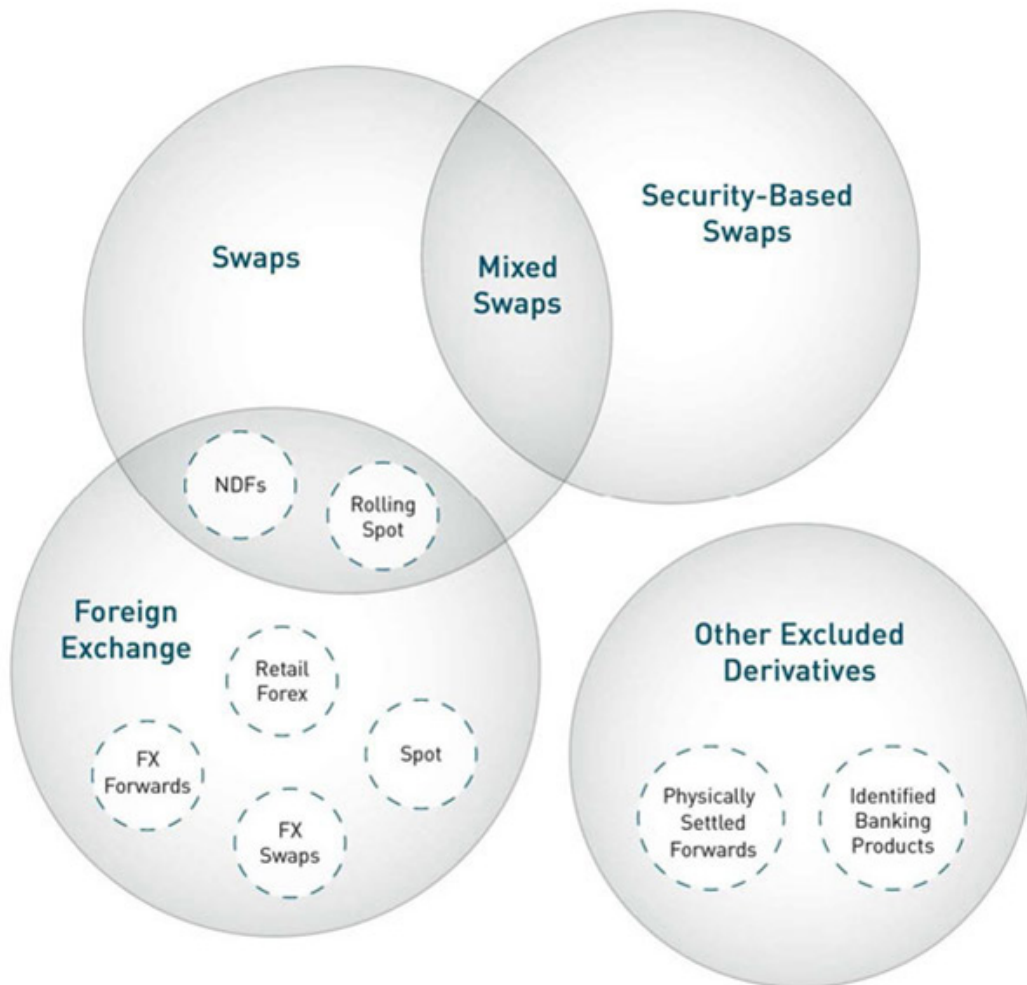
Swaps

Mixed Swaps

Security-Based Swaps

NDFs

Rolling Spot

Foreign Exchange

Retail Forex

Spot

FX Forwards

FX Swaps

Other Excluded Derivatives

Physically Settled Forwards

Identified Banking Products